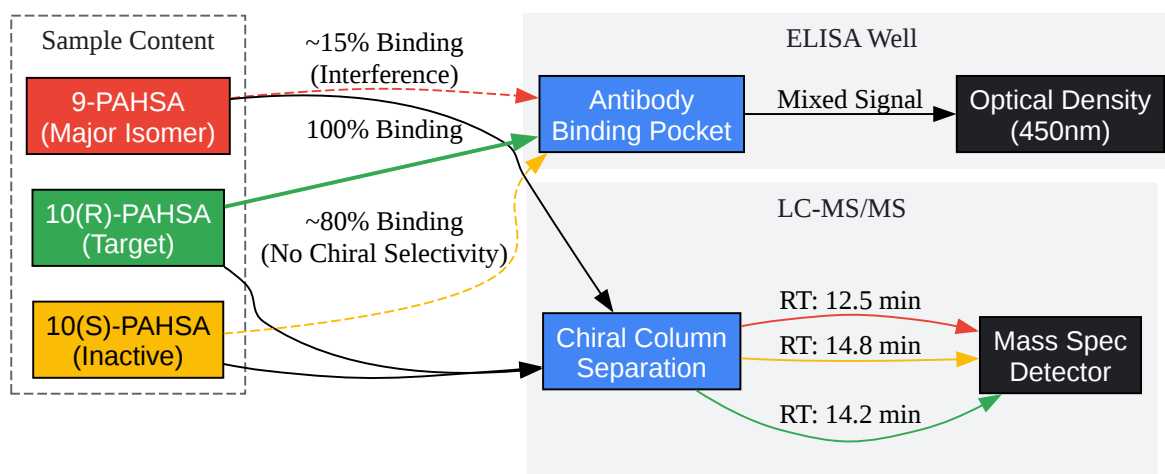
Sample Content

9-PAHSA
(Major Isomer)

10(R)-PAHSA
(Target)

10(S)-PAHSA
(Inactive)

~15% Binding
(Interference)

100% Binding

~80% Binding
(No Chiral Selectivity)

ELISA Well

Antibody
Binding Pocket

Mixed Signal

Optical Density
(450nm)

LC-MS/MS

Chiral Column
Separation

RT: 12.5 min

RT: 14.8 min

RT: 14.2 min

Mass Spec
Detector